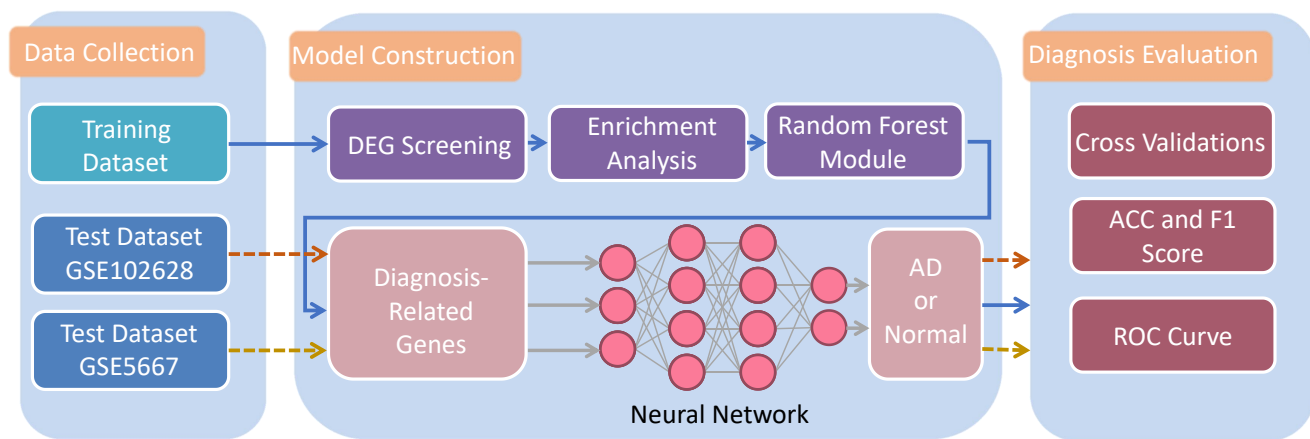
Data Collection

Training Dataset

Test Dataset GSE102628

Test Dataset GSE5667

Model Construction

DEG Screening

Enrichment Analysis

Random Forest Module

Diagnosis-Related Genes

AD or Normal

Neural Network

Diagnosis Evaluation

Cross Validations

ACC and F1 Score

ROC Curve